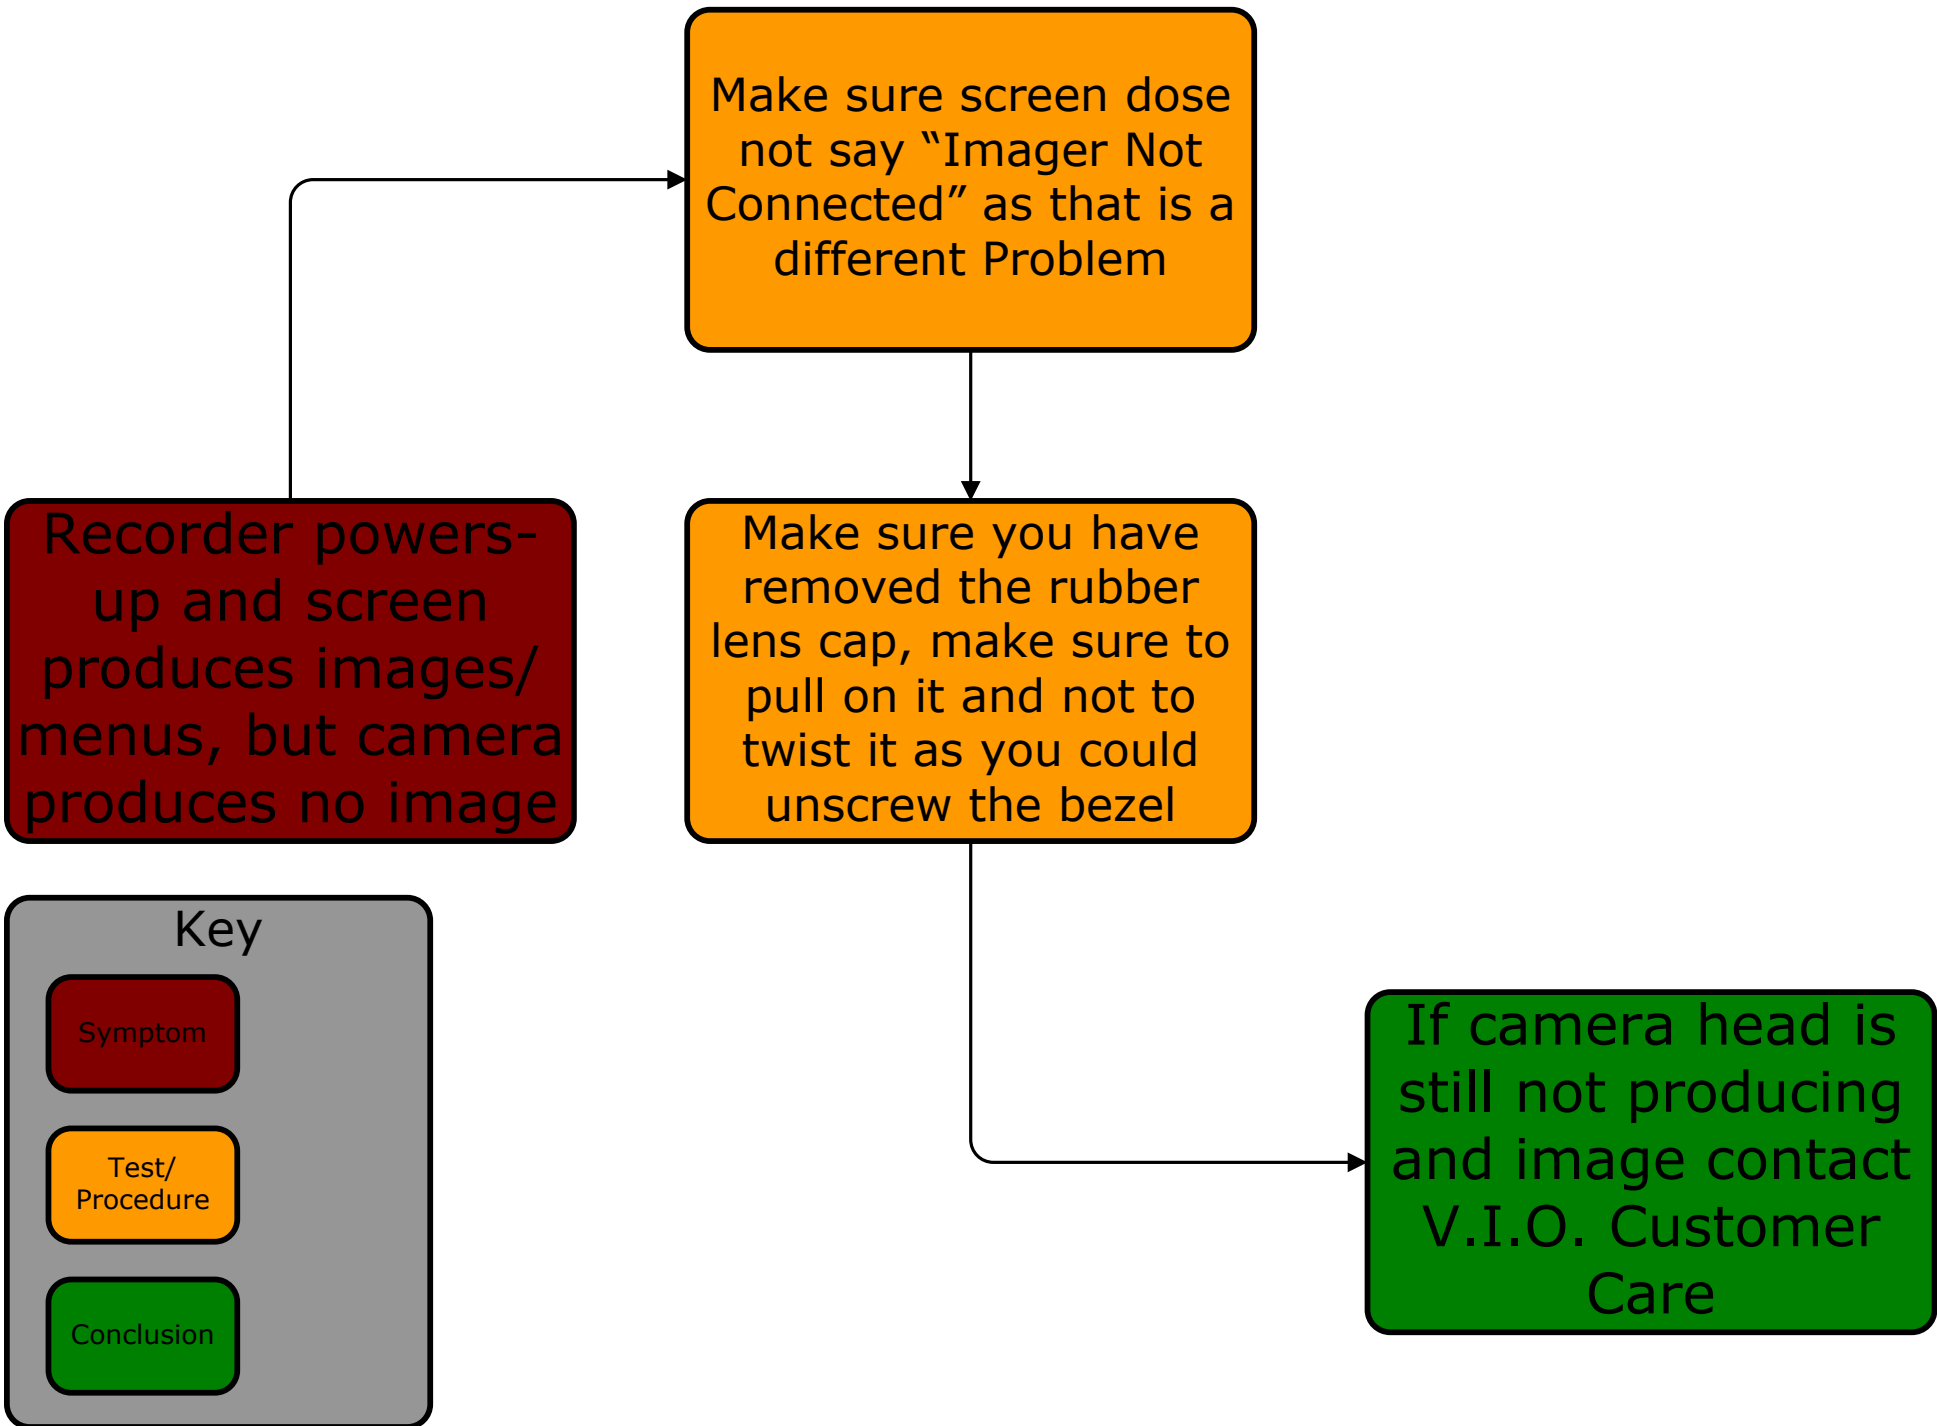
Recorder powers-up and screen produces images/ menus, but camera produces no image

Make sure screen dose not say “Imager Not Connected” as that is a different Problem

Make sure you have removed the rubber lens cap, make sure to pull on it and not to twist it as you could unscrew the bezel

If camera head is still not producing and image contact V.I.O. Customer Care

Key

Symptom

Test/ Procedure

Conclusion